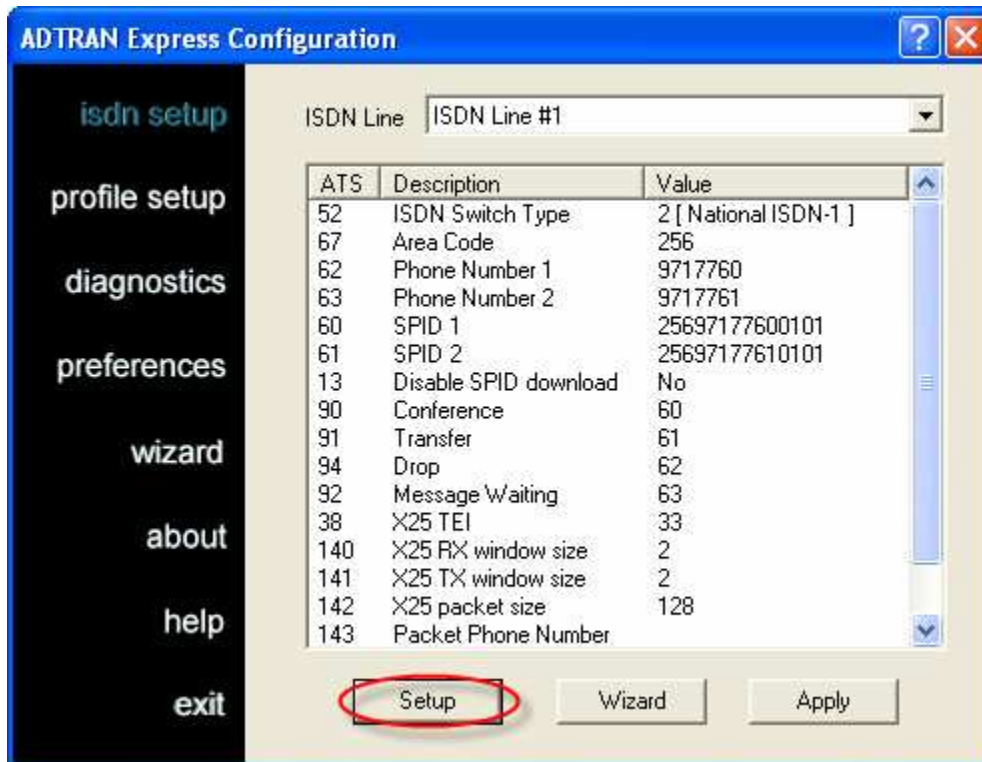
ADTRAN Express Configuration

isdn setup

profile setup

diagnostics

preferences

wizard

about

help

exit

ISDN Line ISDN Line #1

| ATS | Description | Value |
|---|---|---|
| 52 | ISDN Switch Type | 2 [ National ISDN-1 ] |
| 67 | Area Code | 256 |
| 62 | Phone Number 1 | 9717760 |
| 63 | Phone Number 2 | 9717761 |
| 60 | SPID 1 | 25697177600101 |
| 61 | SPID 2 | 25697177610101 |
| 13 | Disable SPID download | No |
| 90 | Conference | 60 |
| 91 | Transfer | 61 |
| 94 | Drop | 62 |
| 92 | Message Waiting | 63 |
| 38 | X25 TEI | 33 |
| 140 | X25 RX window size | 2 |
| 141 | X25 TX window size | 2 |
| 142 | X25 packet size | 128 |
| 143 | Packet Phone Number | |

Setup Wizard Apply